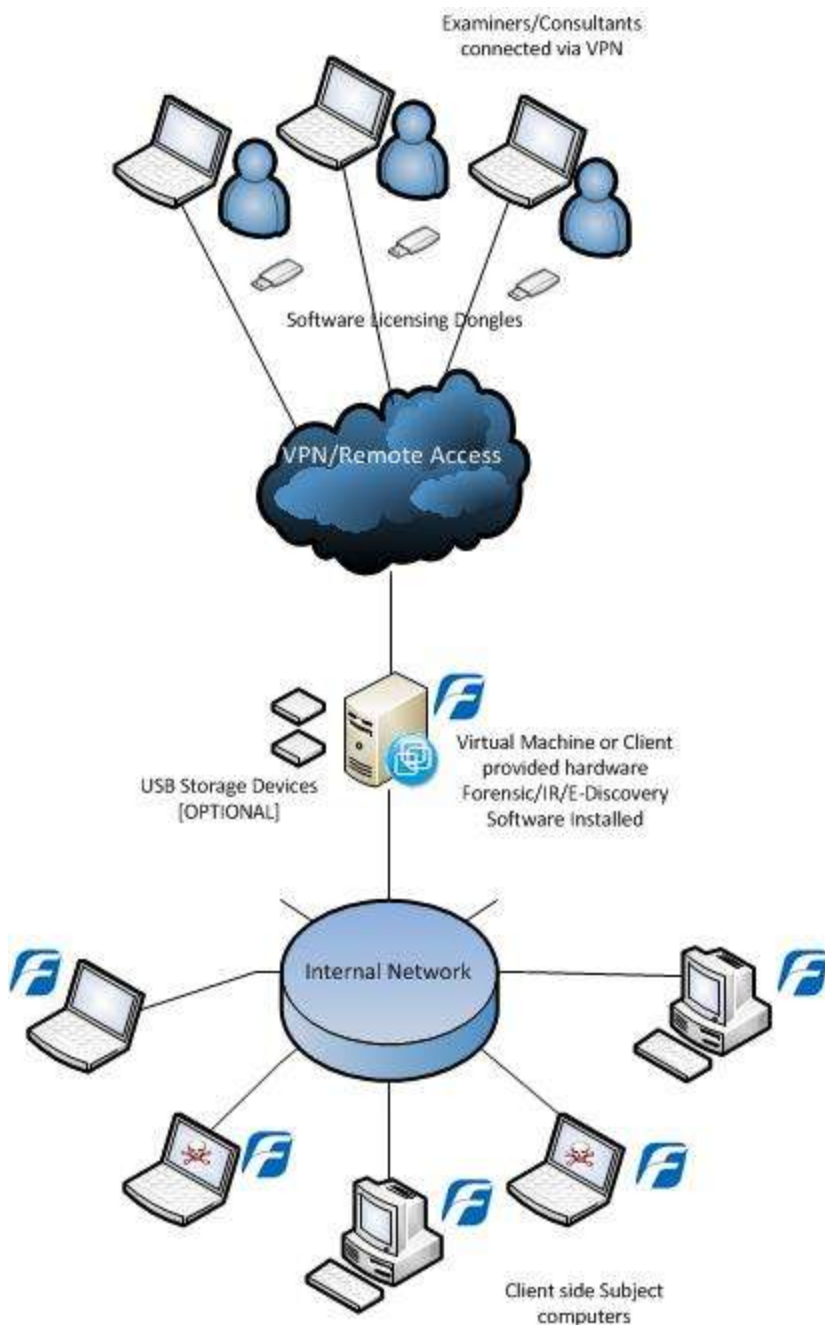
Examiners/Consultants connected via VPN

Software Licensing Dongles

VPN/Remote Access

USB Storage Devices [OPTIONAL]

Virtual Machine or Client provided hardware Forensic/IR/E-Discovery Software Installed

Internal Network

Client side Subject computers